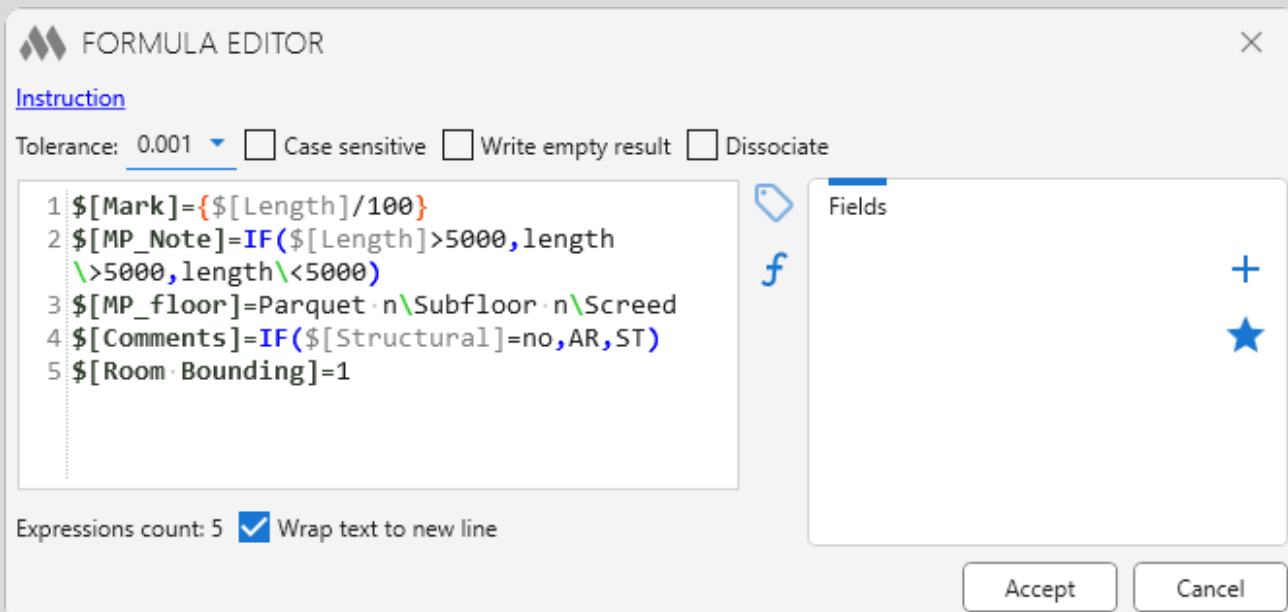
FORMULA EDITOR

Instruction

Tolerance: 0.001 Case sensitive Write empty result Dissociate

1 $[Mark]={$[Length]/100}
2 $[MP_Note]=IF($[Length]>5000,length \>5000,length\<5000)
3 $[MP_floor]=Parquet n\Subfloor n\Screed
4 $[Comments]=IF($[Structural]=no,AR,ST)
5 $[Room Bounding]=1

Fields

Expressions count: 5 Wrap text to new line

Accept Cancel